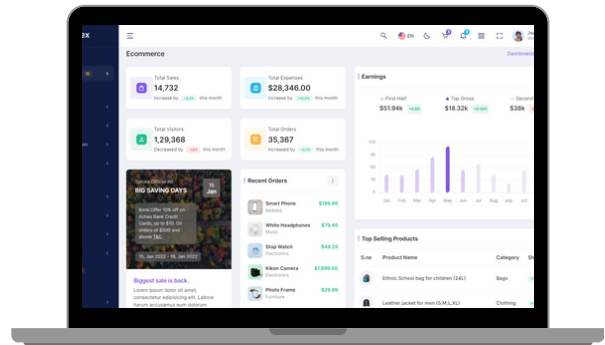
ex

EN

Ecommerce

Dashboard

Total Sales
14,732
Increased by +4.5% this month

Total Expenses
$28,346.00
Increased by +0.5% this month

Total Visitors
1,29,368
Decreased by -7.6% this month

Total Orders
35,367
Increased by +2.5% this month

Earnings

First Half $51.94k +0.9%
Top Gross $18.32k +0.39%
Second $38k

100
80
60
40
20
0

Jan Feb Mar Apr May Jun Jul Aug Sep Oct Nov Dec

Spend Official Ha
BIG SAVING DAYS
15 Jan
Bank Offer 10% off on Axis Bank Credit Cards, up to $10. On orders of $50 and above T&C
15, Jan 2022 - 25, Jan 2022

Biggest sale is back.
Lorem ipsum dolor sit amet, consectetur adipisicing elit. Labore harum accusamus dolorum

Recent Orders

Smart Phone Mobiles $199.99
White Headphones Music $79.40
Stop Watch Electronics $49.29
Kikon Camera Electronics $1,699.00
Photo Frame Furniture $29.99

Top Selling Products

| S.no | Product Name | Category | St |
|---|---|---|---|
| | Ethnic School bag for children (24L) | Bags | |
| | Leather jacket for men (S,M,L,XL) | Clothing | |